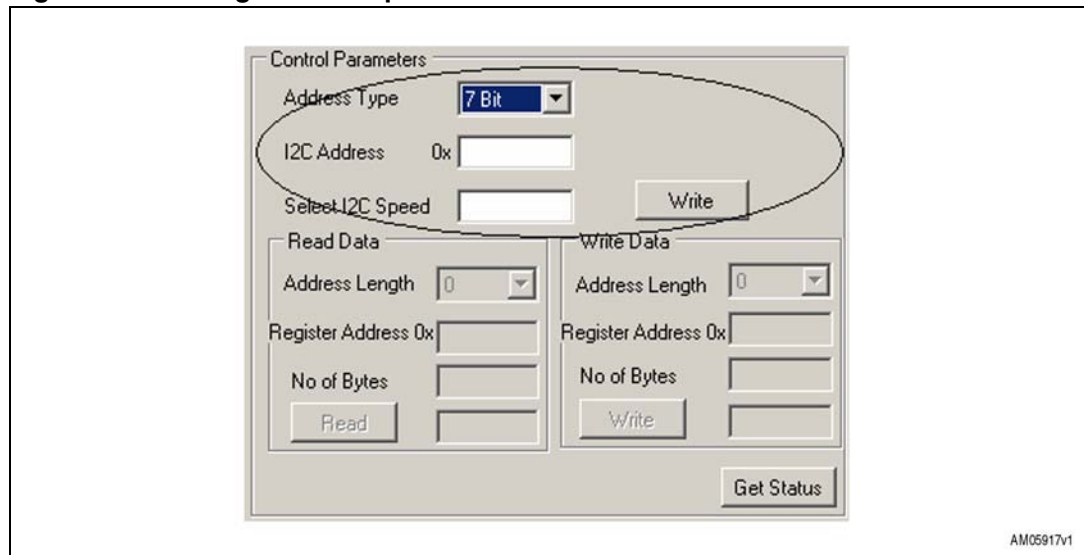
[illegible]

Control Parameters

Address Type 7 Bit

I2C Address 0x

Select I2C Speed

Write

Read Data

Address Length 0

Register Address 0x

No of Bytes

Read

Write Data

Address Length 0

Register Address 0x

No of Bytes

Write

Get Status

AM05917v1